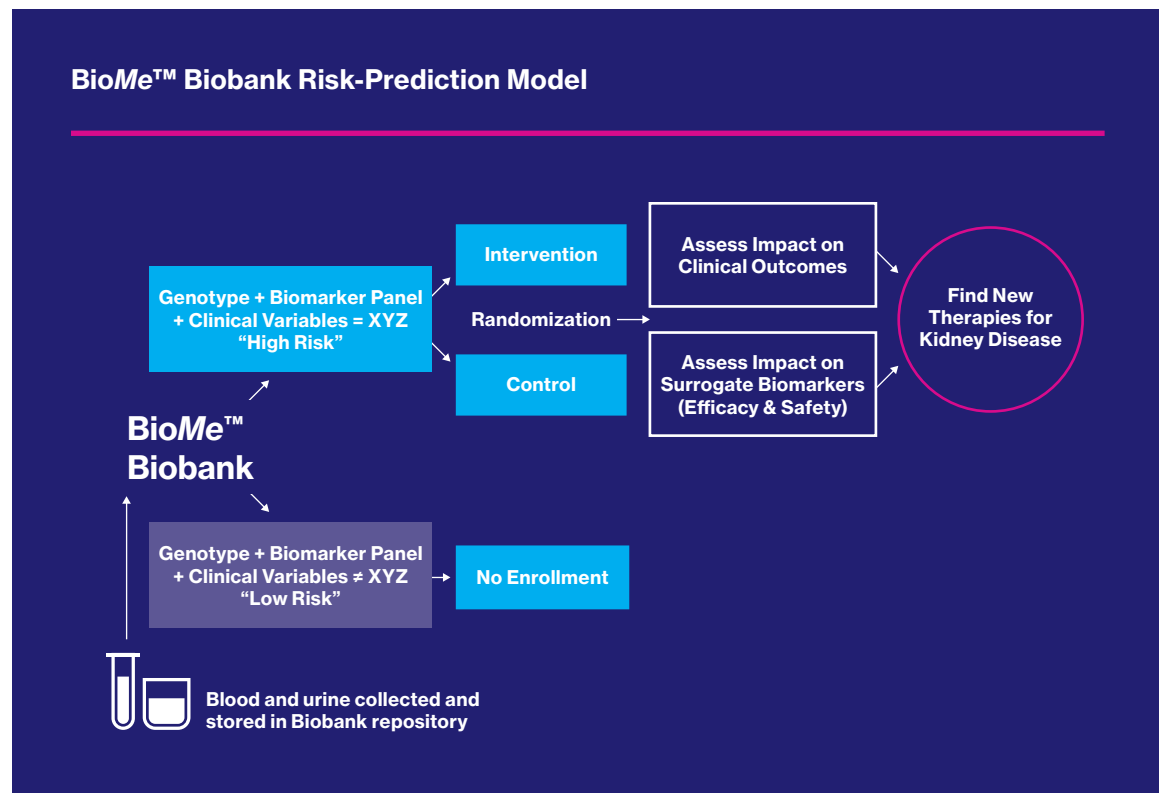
BioMe™ Biobank Risk-Prediction Model

Genotype + Biomarker Panel + Clinical Variables = XYZ "High Risk"

Intervention

Randomization

Control

Assess Impact on Clinical Outcomes

Assess Impact on Surrogate Biomarkers (Efficacy & Safety)

Find New Therapies for Kidney Disease

BioMe™ Biobank

Genotype + Biomarker Panel + Clinical Variables ≠ XYZ "Low Risk"

No Enrollment

Blood and urine collected and stored in Biobank repository